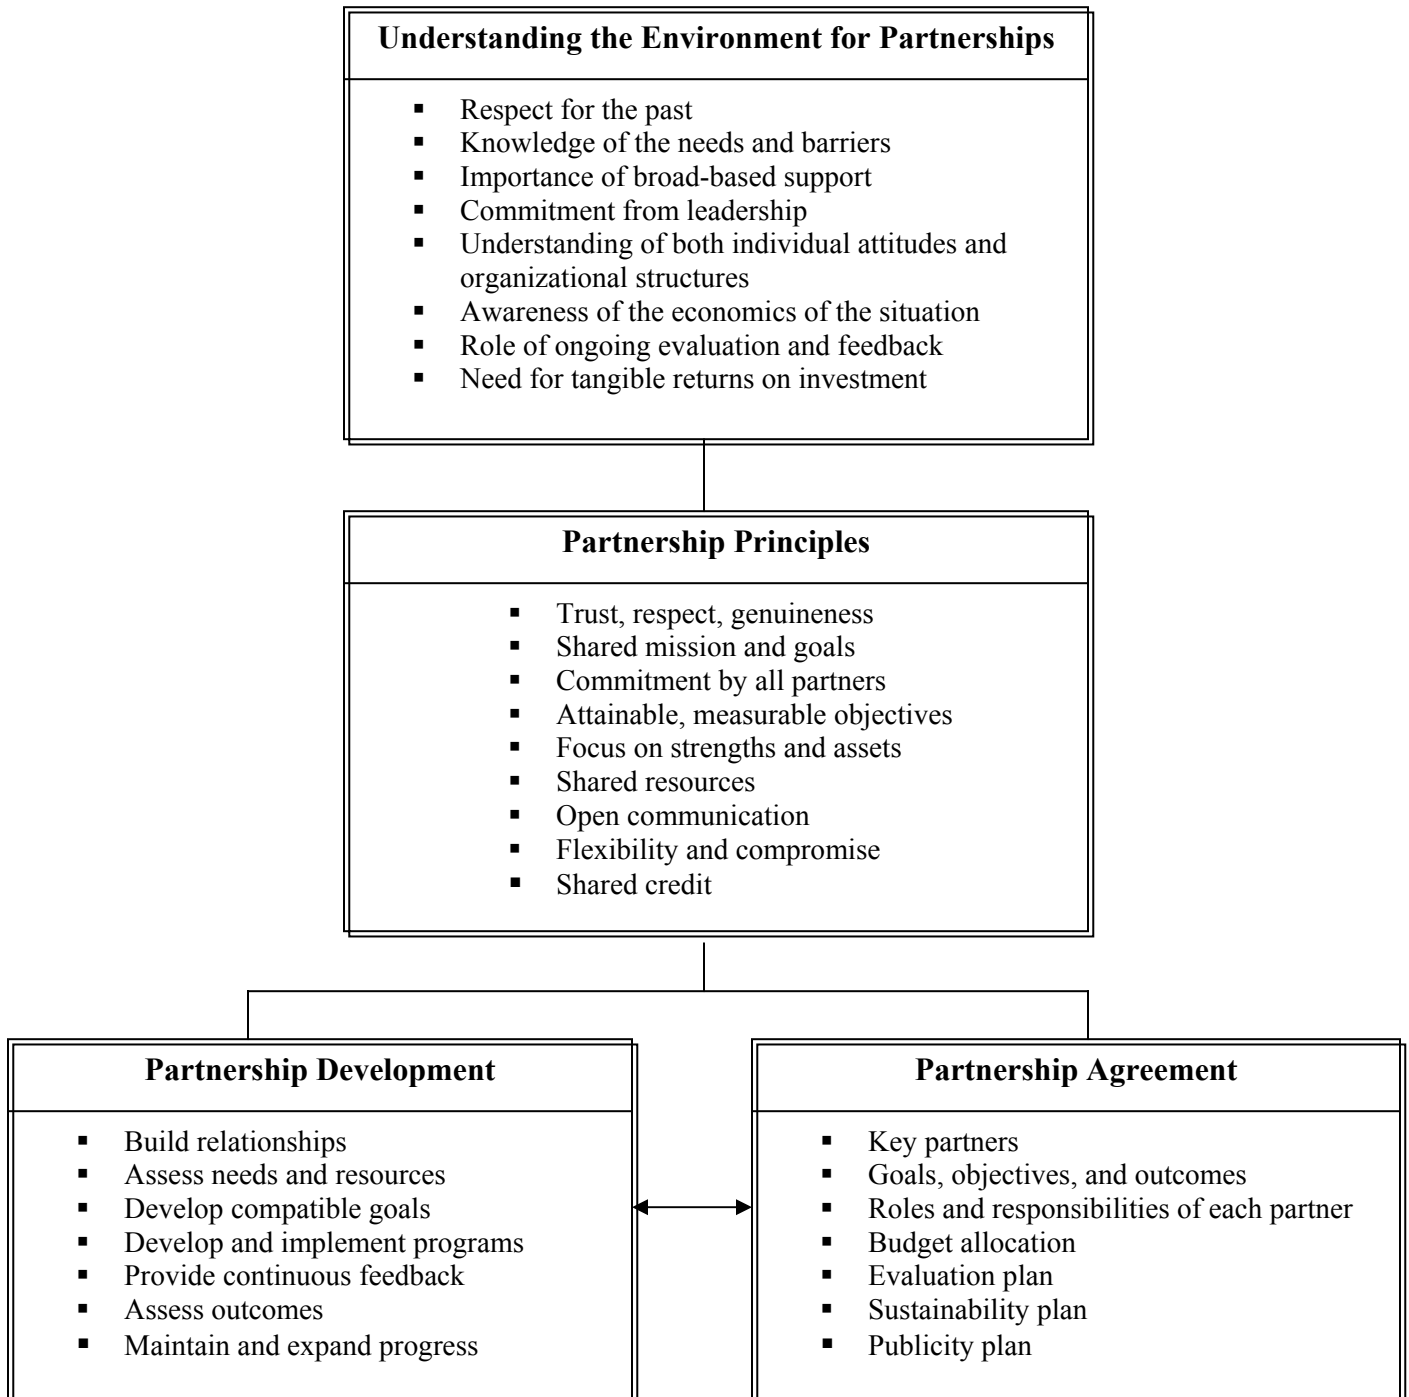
Understanding the Environment for Partnerships

- Respect for the past
- Knowledge of the needs and barriers
- Importance of broad-based support
- Commitment from leadership
- Understanding of both individual attitudes and organizational structures
- Awareness of the economics of the situation
- Role of ongoing evaluation and feedback
- Need for tangible returns on investment

Partnership Principles

- Trust, respect, genuineness
- Shared mission and goals
- Commitment by all partners
- Attainable, measurable objectives
- Focus on strengths and assets
- Shared resources
- Open communication
- Flexibility and compromise
- Shared credit

Partnership Development

- Build relationships
- Assess needs and resources
- Develop compatible goals
- Develop and implement programs
- Provide continuous feedback
- Assess outcomes
- Maintain and expand progress

Partnership Agreement

- Key partners
- Goals, objectives, and outcomes
- Roles and responsibilities of each partner
- Budget allocation
- Evaluation plan
- Sustainability plan
- Publicity plan